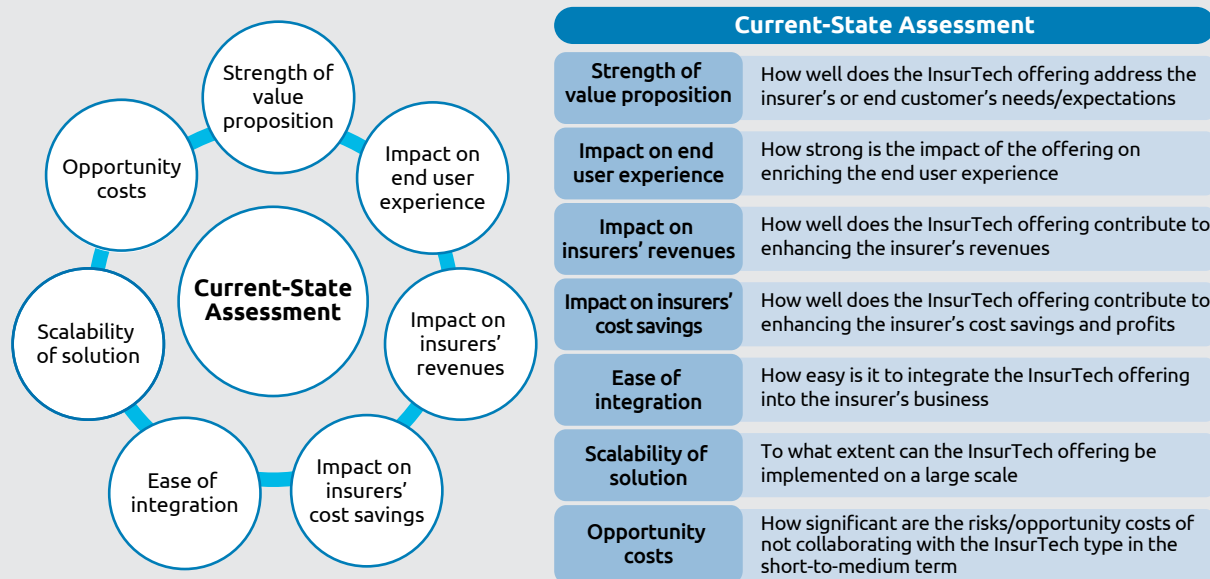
Strength of value proposition

Impact on end user experience

Impact on insurers' revenues

Impact on insurers' cost savings

Ease of integration

Scalability of solution

Opportunity costs

Current-State Assessment

Current-State Assessment

| Strength of value proposition | How well does the InsurTech offering address the insurer's or end customer's needs/expectations |
|---|---|
| Impact on end user experience | How strong is the impact of the offering on enriching the end user experience |
| Impact on insurers' revenues | How well does the InsurTech offering contribute to enhancing the insurer's revenues |
| Impact on insurers' cost savings | How well does the InsurTech offering contribute to enhancing the insurer's cost savings and profits |
| Ease of integration | How easy is it to integrate the InsurTech offering into the insurer's business |
| Scalability of solution | To what extent can the InsurTech offering be implemented on a large scale |
| Opportunity costs | How significant are the risks/opportunity costs of not collaborating with the InsurTech type in the short-to-medium term |